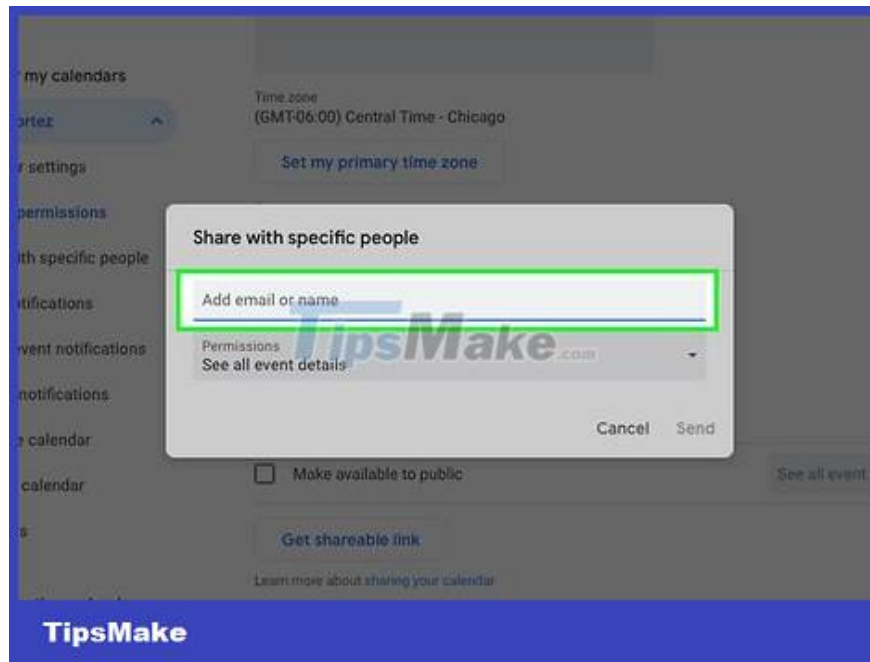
r my calendars
ortez
r settings
permissions
ith specific people
otifications
vent notifications
notifications
calendar
calendar
s

Time zone
(GMT-06:00) Central Time - Chicago
Set my primary time zone

Share with specific people
Add email or name
Permissions
See all event details
Cancel
Send

TipsMake.com

Make available to public
See all event
Get shareable link
Learn more about sharing your calendar

TipsMake